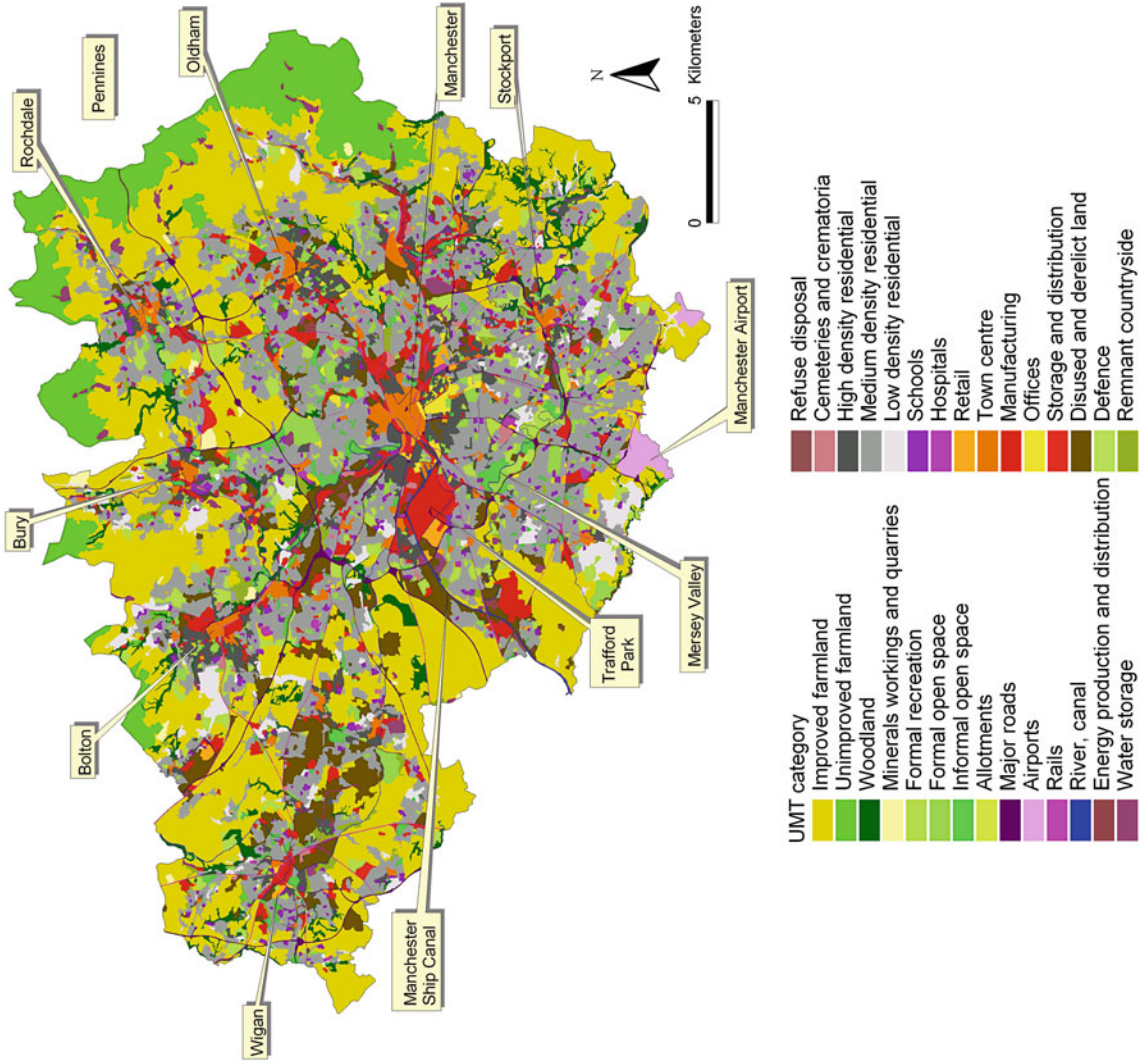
Pennines

Rochdale

Oldham

Manchester

Stockport

N

Kilometers

0

5

Bury

Bolton

Wigan

Manchester Ship Canal

Trafford Park

Mersey Valley

Manchester Airport

UMT category
Improved farmland
Unimproved farmland
Woodland
Minerals workings and quarries
Formal recreation
Formal open space
Informal open space
Allotments
Major roads
Airports
Rails
River, canal
Energy production and distribution
Water storage

Refuse disposal
Cemeteries and crematoria
High density residential
Medium density residential
Low density residential
Schools
Hospitals
Retail
Town centre
Manufacturing
Offices
Storage and distribution
Disused and derelict land
Defence
Remnant countryside